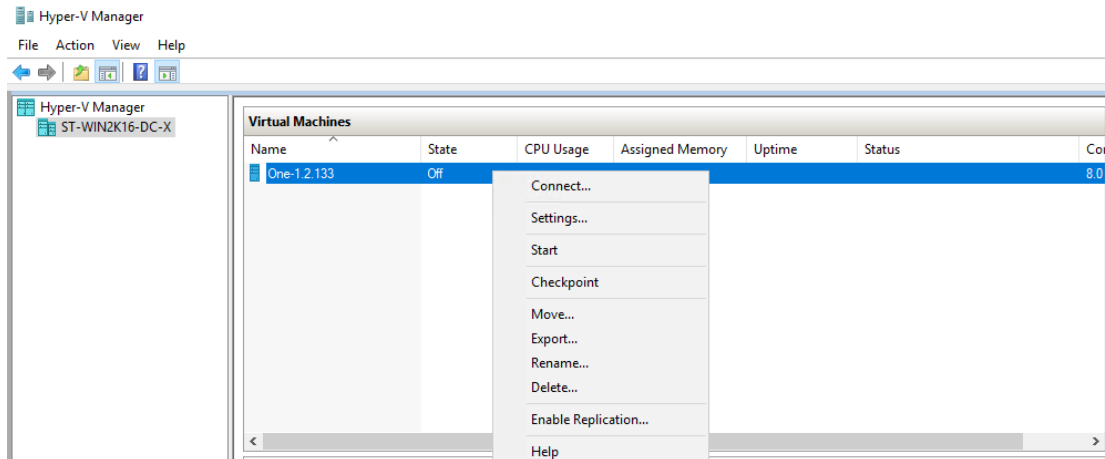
Hyper-V Manager

File Action View Help

Hyper-V Manager
ST-WIN2K16-DC-X

Virtual Machines

| Name | State | CPU Usage | Assigned Memory | Uptime | Status | Co |
|---|---|---|---|---|---|---|
| One-1.2.133 | Off | | | | | 8.0 |

Connect...
Settings...
Start
Checkpoint
Move...
Export...
Rename...
Delete...
Enable Replication...
Help